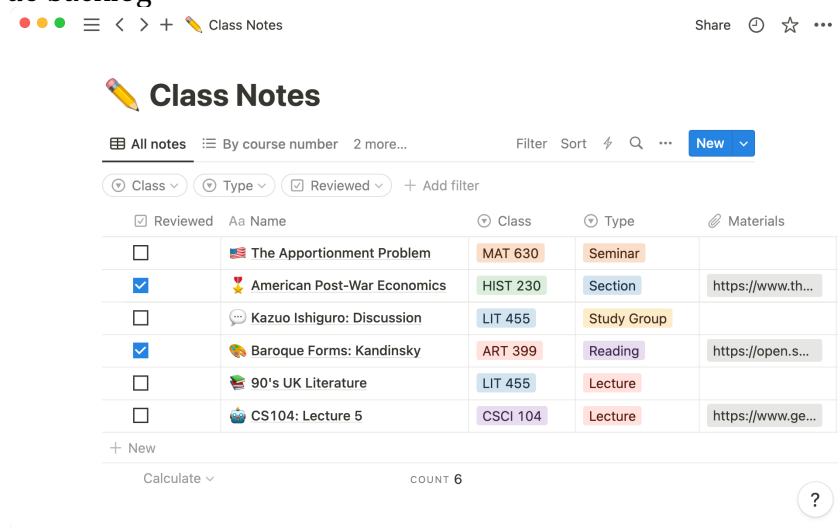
Class Notes

Share

Class Notes

All notes   By course number   2 more...   Filter   Sort   New

Class   Type   Reviewed   + Add filter

| Reviewed | Aa Name | Class | Type | Materials |
|---|---|---|---|---|
| ☐ | The Apportionment Problem | MAT 630 | Seminar | |
| ☑ | American Post-War Economics | HIST 230 | Section | https://www.th... |
| ☐ | Kazuo Ishiguro: Discussion | LIT 455 | Study Group | |
| ☑ | Baroque Forms: Kandinsky | ART 399 | Reading | https://open.s... |
| ☐ | 90's UK Literature | LIT 455 | Lecture | |
| ☐ | CS104: Lecture 5 | CSCI 104 | Lecture | https://www.ge... |

+ New

Calculate   COUNT 6

?